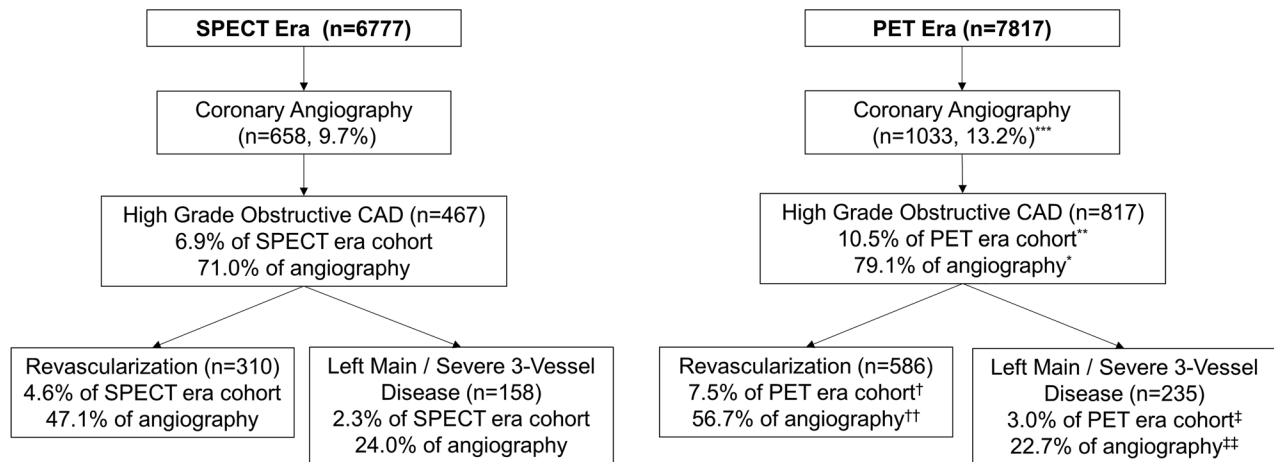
SPECT Era (n=6777)

Coronary Angiography (n=658, 9.7%)

High Grade Obstructive CAD (n=467)
6.9% of SPECT era cohort
71.0% of angiography

Revascularization (n=310)
4.6% of SPECT era cohort
47.1% of angiography

Left Main / Severe 3-Vessel Disease (n=158)
2.3% of SPECT era cohort
24.0% of angiography

PET Era (n=7817)

Coronary Angiography (n=1033, 13.2%)$^{***}$

High Grade Obstructive CAD (n=817)
10.5% of PET era cohort$^{**}$
79.1% of angiography$^{*}$

Revascularization (n=586)
7.5% of PET era cohort$^{\dagger}$
56.7% of angiography$^{\dagger\dagger}$

Left Main / Severe 3-Vessel Disease (n=235)
3.0% of PET era cohort$^{\ddagger}$
22.7% of angiography$^{\ddagger\ddagger}$